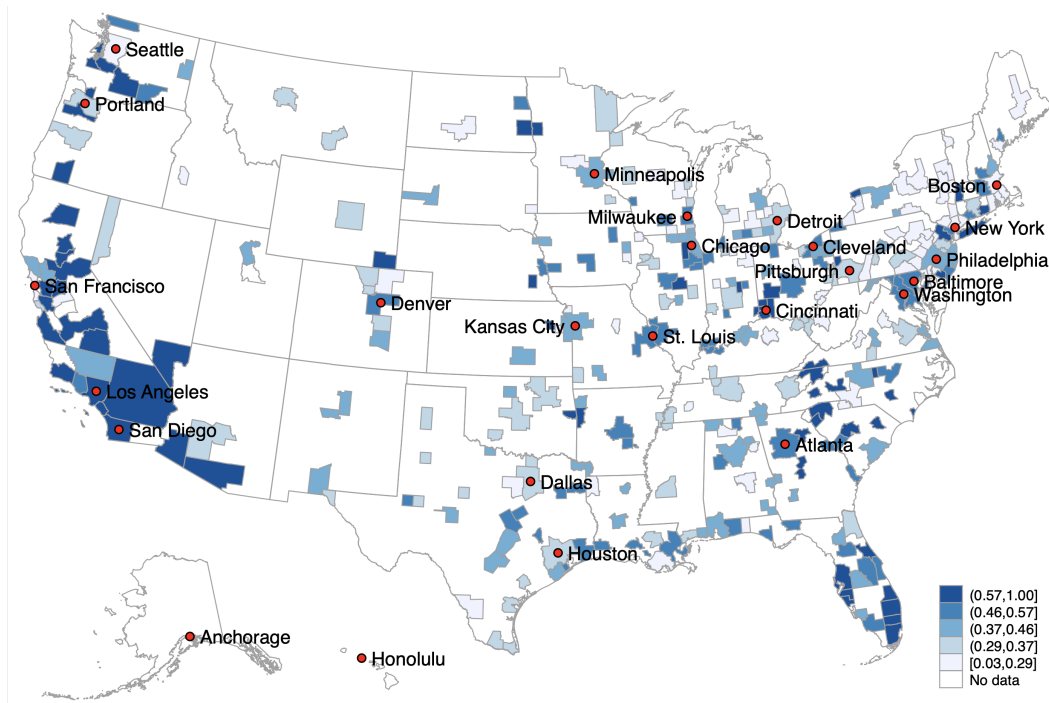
Seattle
Portland
Minneapolis
Boston
Milwaukee
Detroit
New York
Chicago
Cleveland
Philadelphia
Pittsburgh
Baltimore
Washington
San Francisco
Denver
Cincinnati
Kansas City
St. Louis
Los Angeles
San Diego
Atlanta
Dallas
Houston
Anchorage
Honolulu

(0.57,1.00]
(0.46,0.57]
(0.37,0.46]
(0.29,0.37]
[0.03,0.29]
No data